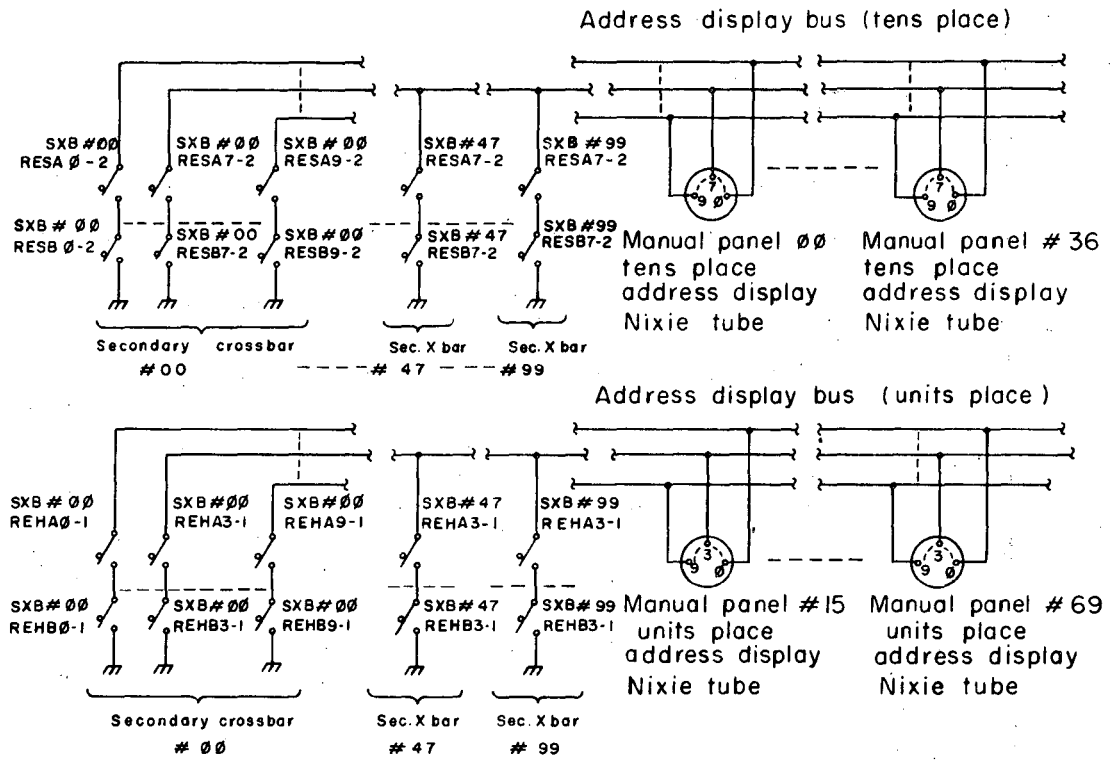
Address display bus (tens place)

SXB #ØØ RESA Ø-2
SXB #ØØ RESA7-2
SXB #ØØ RESA9-2
SXB #47 RESA7-2
SXB #99 RESA7-2

SXB #ØØ RESB Ø-2
SXB #00 RESB7-2
SXB #ØØ RESB9-2
SXB #47 RESB7-2
SXB #99 RESB7-2

7 9 Ø
7 9 Ø

Manual panel ØØ tens place address display Nixie tube
Manual panel #36 tens place address display Nixie tube

Secondary crossbar #00
Sec. X bar # 47
Sec. X bar #99

Address display bus (units place)

SXB #ØØ REHAØ-1
SXB #ØØ REHA3-1
SXB #ØØ REHA9-1
SXB #47 REHA3-1
SXB #99 REHA3-1

SXB #ØØ REHBØ-1
SXB #ØØ REHB3-1
SXB #ØØ REHB9-1
SXB #47 REHB3-1
SXB #99 REHB3-1

3 9 Ø
3 9 Ø

Manual panel #15 units place address display Nixie tube
Manual panel #69 units place address display Nixie tube

Secondary crossbar # ØØ
Sec. X bar #47
Sec. X bar # 99